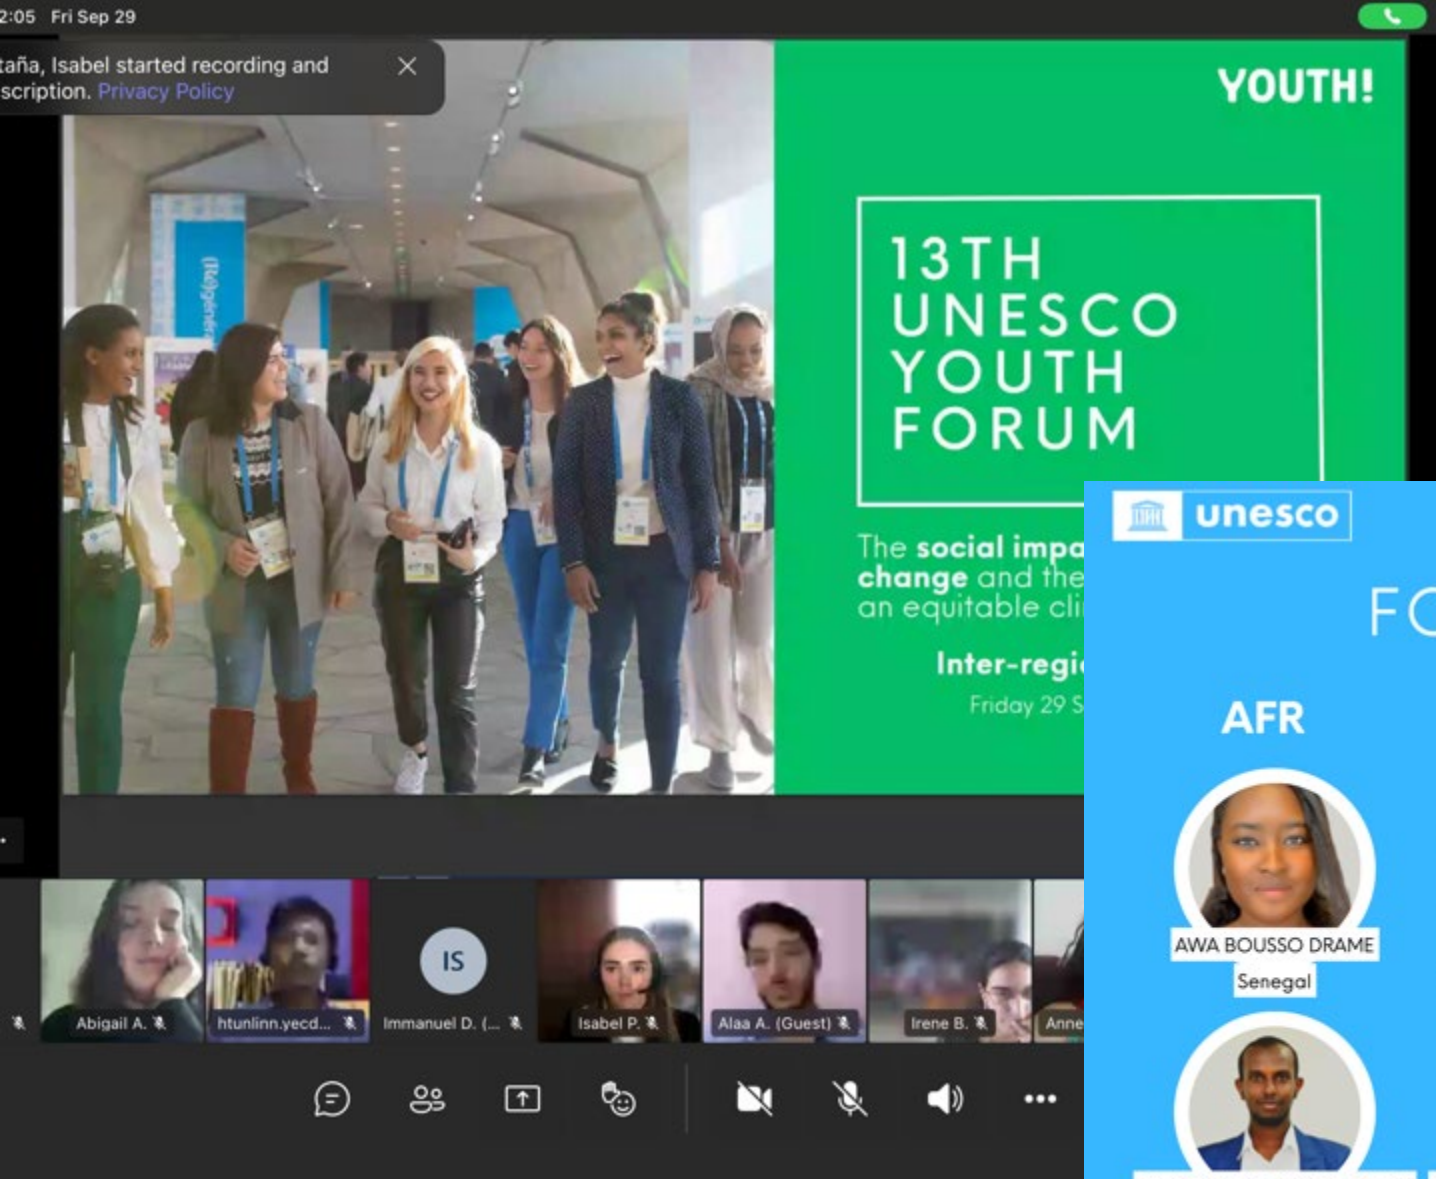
2:05 Fri Sep 29

taña, Isabel started recording and scription. Privacy Policy

YOUTH!

13TH UNESCO YOUTH FORUM

The social impa change and the an equitable cli

Inter-regi

Friday 29 S

unesco

FC

AFR

AWA BOUSSO DRAME

Senegal

IS

Abigail A.

htunlinn.yecd...

Immanuel D. (...

Isabel P.

Alaa A. (Guest)

Irene B.

Anne